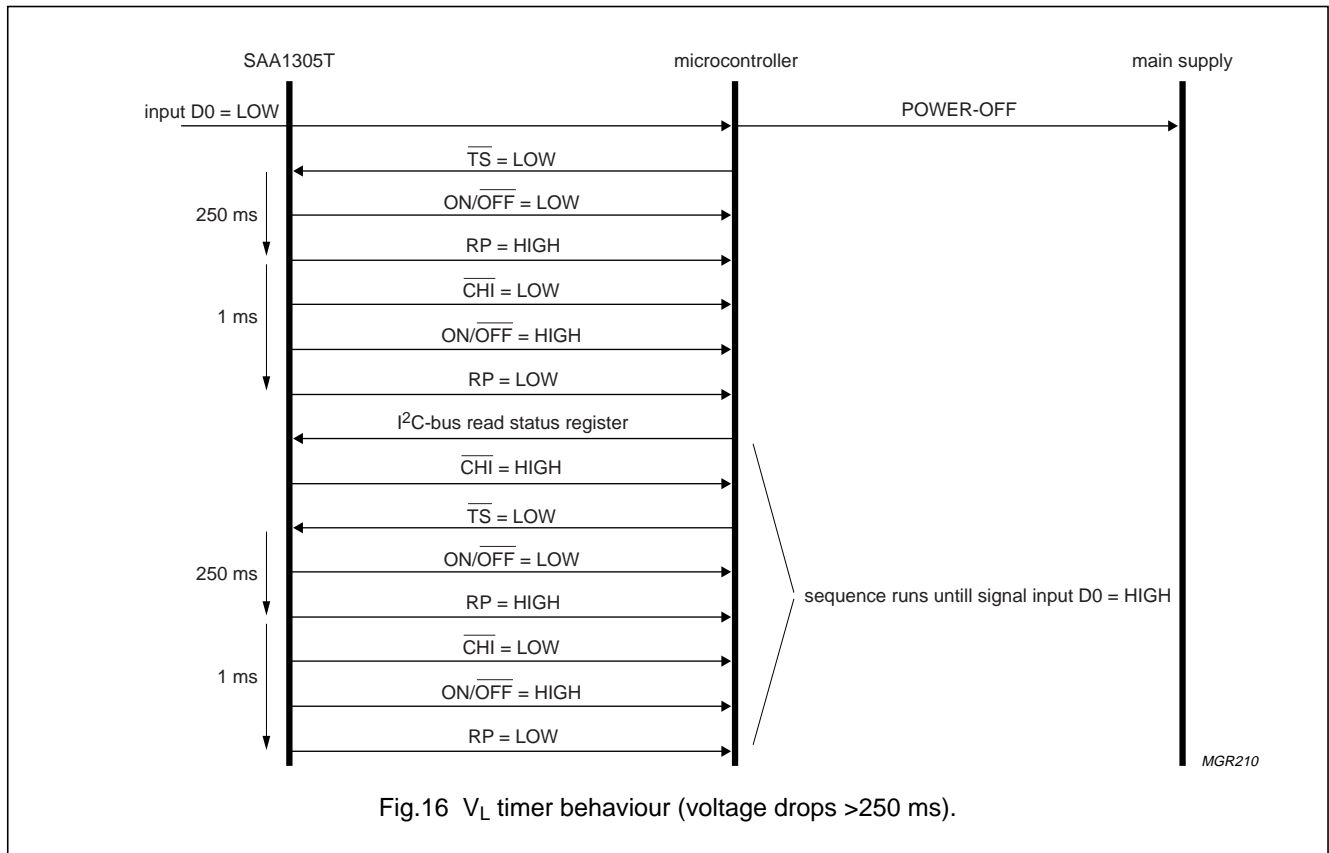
SAA1305T

microcontroller

main supply

input D0 = LOW

POWER-OFF

$\overline{TS}$ = LOW

250 ms

ON/$\overline{OFF}$ = LOW

RP = HIGH

$\overline{CHI}$ = LOW

1 ms

ON/$\overline{OFF}$ = HIGH

RP = LOW

I$^2$C-bus read status register

$\overline{CHI}$ = HIGH

$\overline{TS}$ = LOW

250 ms

ON/$\overline{OFF}$ = LOW

RP = HIGH

sequence runs untill signal input D0 = HIGH

$\overline{CHI}$ = LOW

1 ms

ON/$\overline{OFF}$ = HIGH

RP = LOW

MGR210

Fig.16 $V_L$ timer behaviour (voltage drops >250 ms).